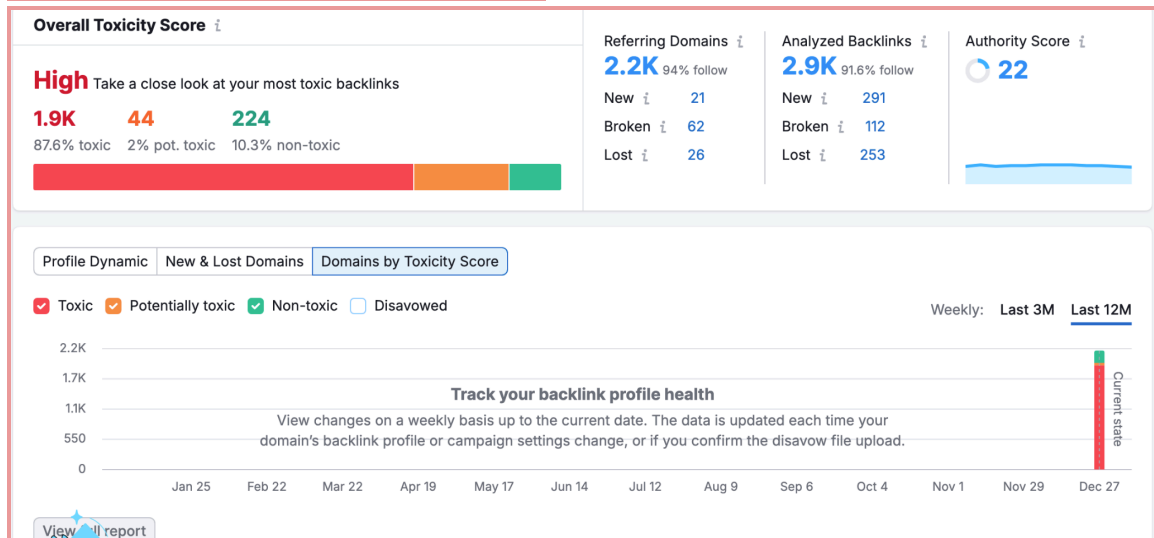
Overall Toxicity Score $i$

High Take a close look at your most toxic backlinks

1.9K 87.6% toxic

44 2% pot. toxic

224 10.3% non-toxic

Referring Domains $i$
2.2K 94% follow
New $i$ 21
Broken $i$ 62
Lost $i$ 26

Analyzed Backlinks $i$
2.9K 91.6% follow
New $i$ 291
Broken $i$ 112
Lost $i$ 253

Authority Score $i$
22

Profile Dynamic | New & Lost Domains | Domains by Toxicity Score

Toxic Potentially toxic Non-toxic Disavowed

Weekly: Last 3M Last 12M

2.2K
1.7K
1.1K
550
0

Track your backlink profile health

View changes on a weekly basis up to the current date. The data is updated each time your domain's backlink profile or campaign settings change, or if you confirm the disavow file upload.

Current state

Jan 25 Feb 22 Mar 22 Apr 19 May 17 Jun 14 Jul 12 Aug 9 Sep 6 Oct 4 Nov 1 Nov 29 Dec 27

View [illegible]ll report